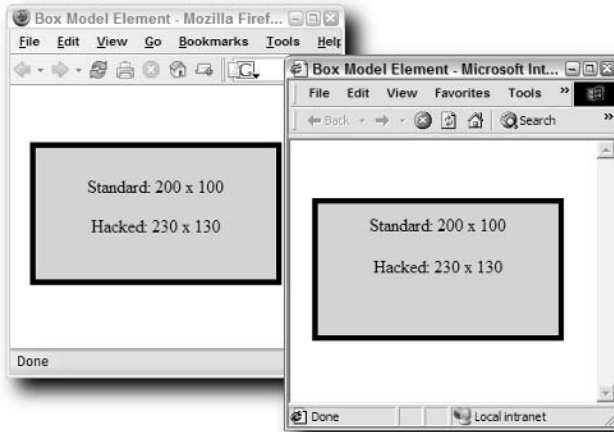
Box Model Element - Mozilla Firef...

File Edit View Go Bookmarks Tools Help

Standard: 200 x 100

Hacked: 230 x 130

Done

Box Model Element - Microsoft Int...

File Edit View Favorites Tools »

Back Search

Standard: 200 x 100

Hacked: 230 x 130

Done

Local intranet